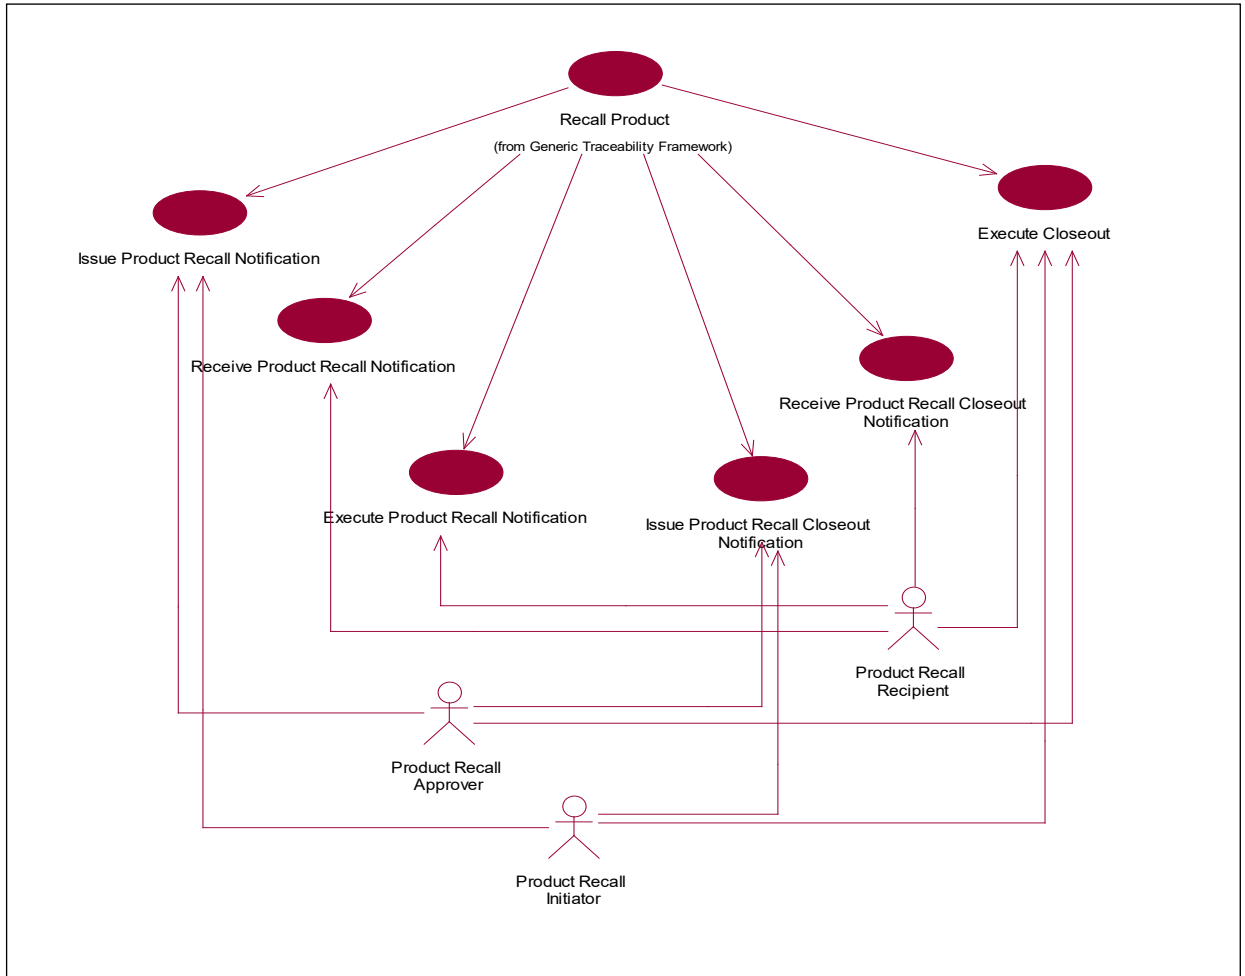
Recall Product
(from Generic Traceability Framework)

Issue Product Recall Notification

Execute Closeout

Receive Product Recall Notification

Receive Product Recall Closeout Notification

Execute Product Recall Notification

Issue Product Recall Closeout Notification

Product Recall Recipient

Product Recall Approver

Product Recall Initiator